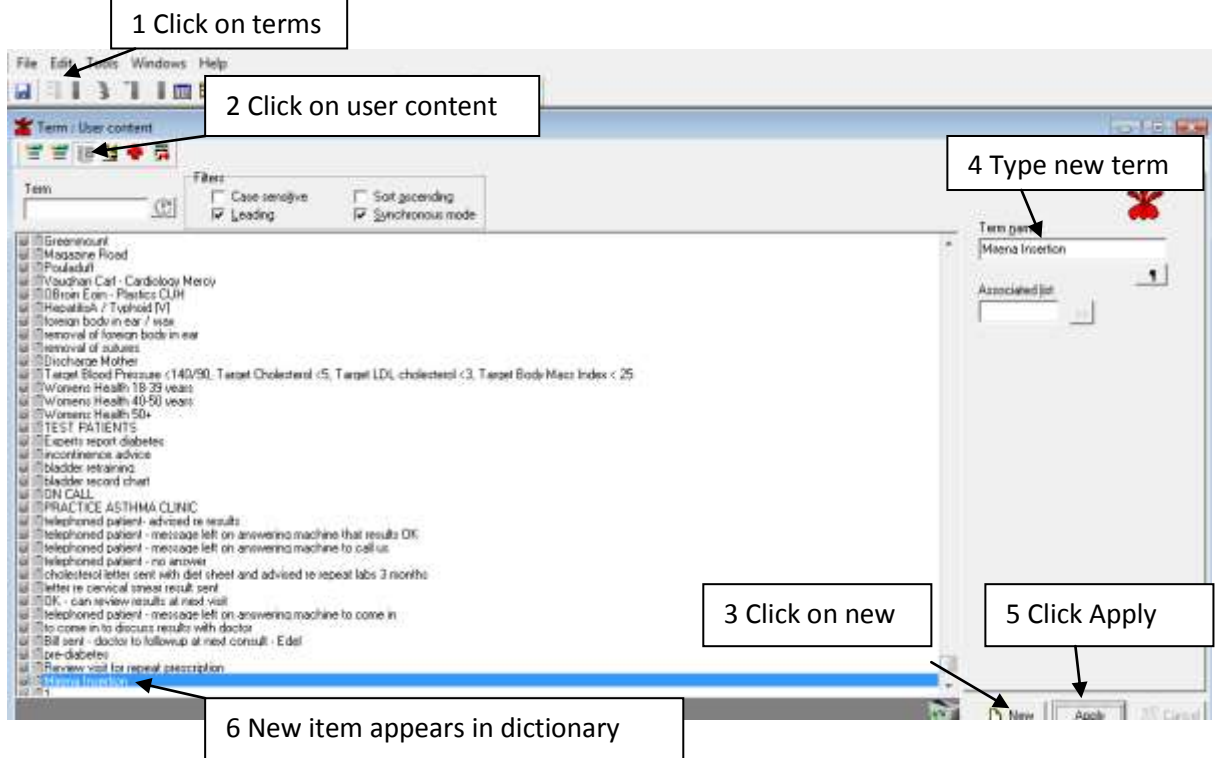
1 Click on terms

File Edit Tools Windows Help

2 Click on user content

Term : User content

Term

Filters
Case sensitive
Leading
Sort ascending
Synchronous mode

4 Type new term

Term name
Mirena Insertion

Associated list

Greenmount
Magazine Road
Pouladuff
Vaughan Carl - Cardiology Mercy
OBroin Eoin - Plastics CUH
HepatitisA / Typhoid [V]
foreign body in ear / wax
removal of foreign body in ear
removal of sutures
Discharge Mother
Target Blood Pressure <140/90, Target Cholesterol <5, Target LDL cholesterol <3, Target Body Mass Index < 25
Womens Health 18-39 years
Womens Health 40-50 years
Womens Health 50+
TEST PATIENTS
Experts report diabetes
incontinence advice
bladder retraining
bladder record chart
ON CALL
PRACTICE ASTHMA CLINIC
telephoned patient- advised re results
telephoned patient - message left on answering machine that results OK
telephoned patient - message left on answering machine to call us
telephoned patient - no answer
cholesterol letter sent with diet sheet and advised re repeat labs 3 months
letter re cervical smear result sent
OK - can review results at next visit
telephoned patient - message left on answering machine to come in
to come in to discuss results with doctor
Bill sent - doctor to followup at next consult - Edel
pre-diabetes
Review visit for repeat prescription
Mirena Insertion

3 Click on new

5 Click Apply

New
Apply
Cancel

6 New item appears in dictionary